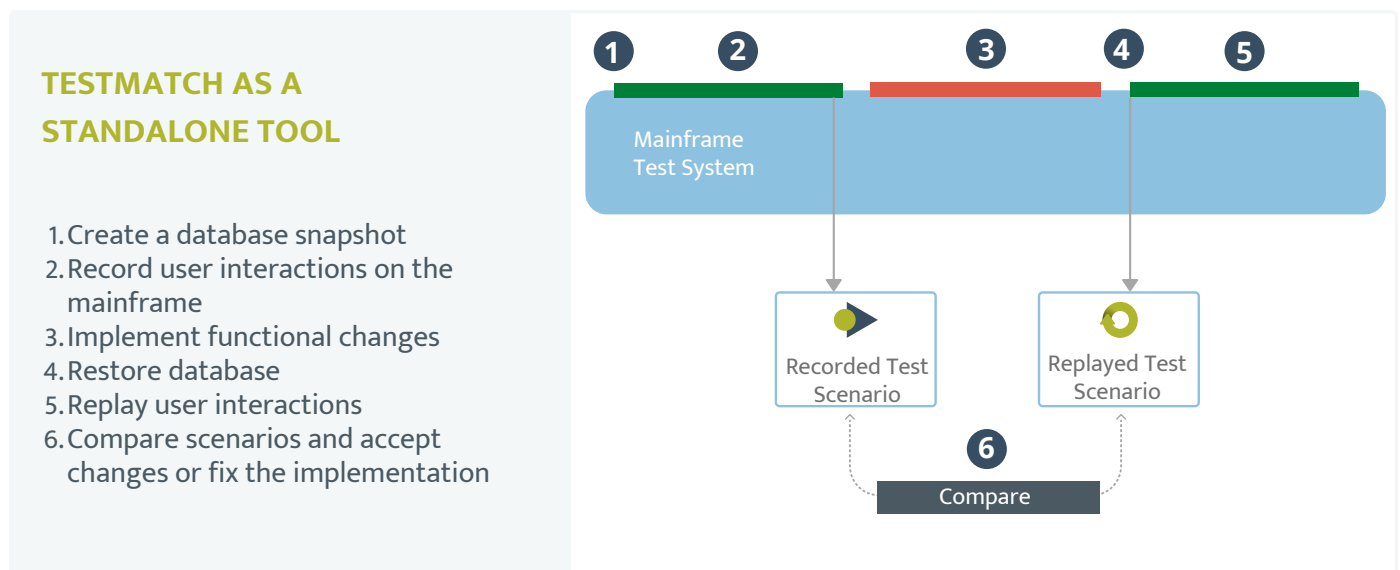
TESTMATCH AS A STANDALONE TOOL

1. Create a database snapshot
2. Record user interactions on the mainframe
3. Implement functional changes
4. Restore database
5. Replay user interactions
6. Compare scenarios and accept changes or fix the implementation

1
2
3
4
5

Mainframe Test System

Recorded Test Scenario

Replayed Test Scenario

6

Compare